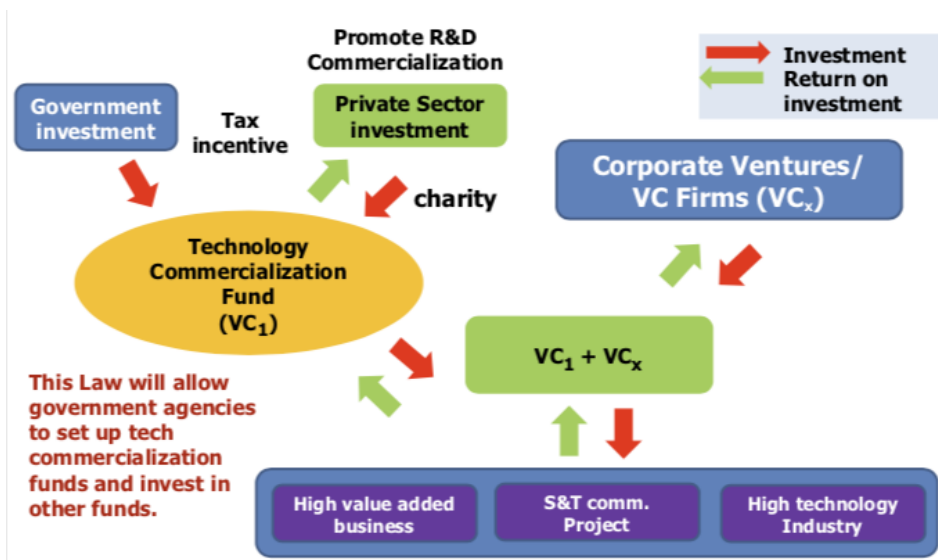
Promote R&D Commercialization

Investment
Return on investment

Government investment

Tax incentive

Private Sector investment

charity

Corporate Ventures/ VC Firms ($VC_x$)

Technology Commercialization Fund ($VC_1$)

$VC_1 + VC_x$

This Law will allow government agencies to set up tech commercialization funds and invest in other funds.

High value added business

S&T comm. Project

High technology Industry